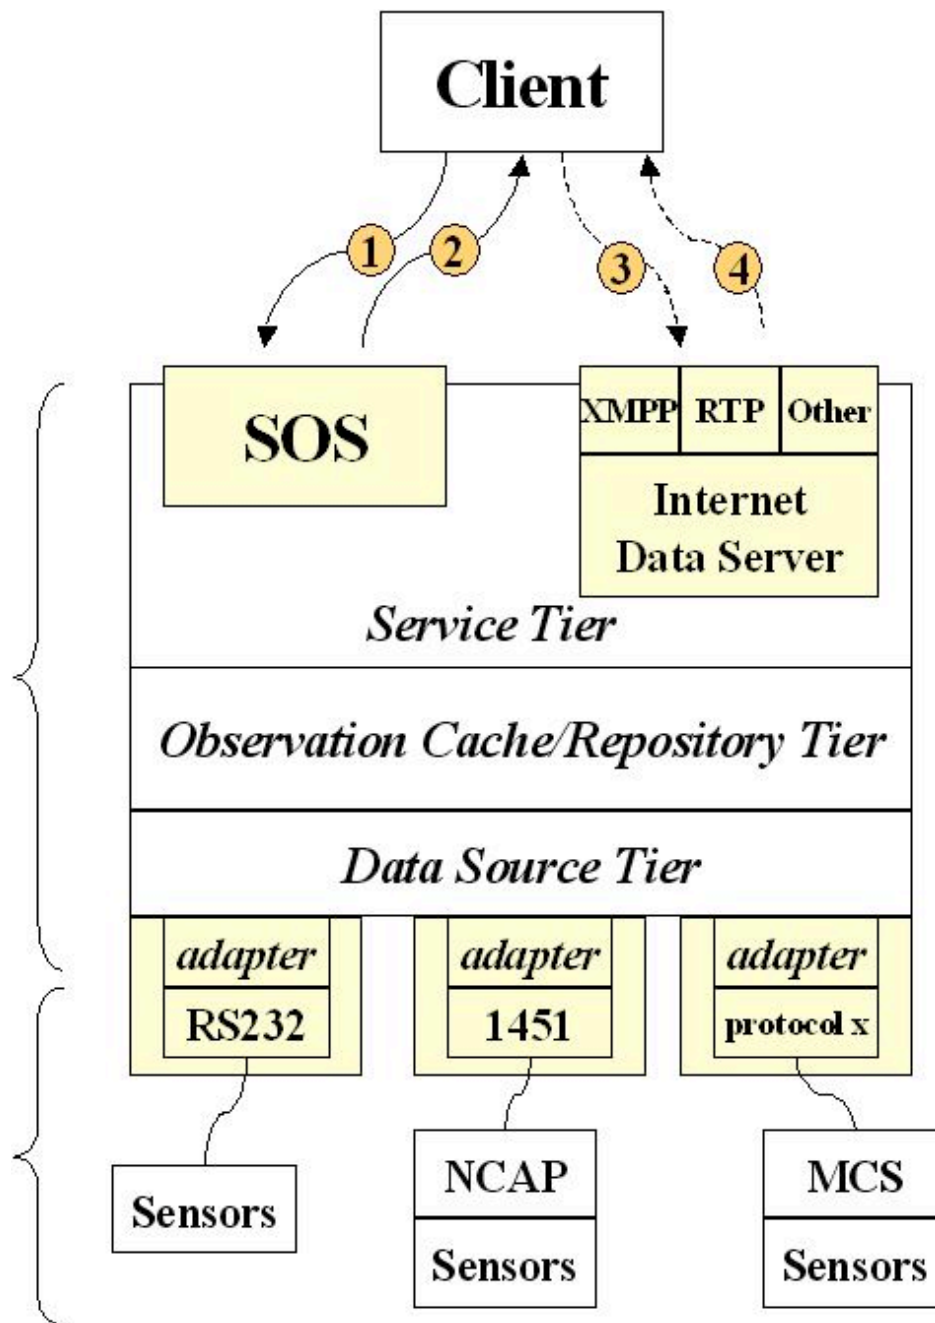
Client

1
2
3
4

SOS

XMPP
RTP
Other

Internet Data Server

Service Tier

Observation Cache/Repository Tier

Data Source Tier

adapter
RS232

adapter
1451

adapter
protocol x

Sensors

NCAP
Sensors

MCS
Sensors